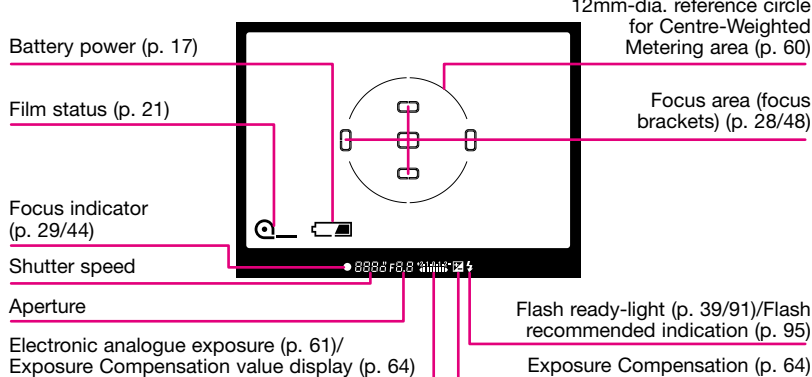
12mm-dia. reference circle for Centre-Weighted Metering area (p. 60)

Battery power (p. 17)

Film status (p. 21)

Focus area (focus brackets) (p. 28/48)

Focus indicator (p. 29/44)

Shutter speed

Aperture

8888 F8.8

Flash ready-light (p. 39/91)/Flash recommended indication (p. 95)

Electronic analogue exposure (p. 61)/ Exposure Compensation value display (p. 64)

Exposure Compensation (p. 64)